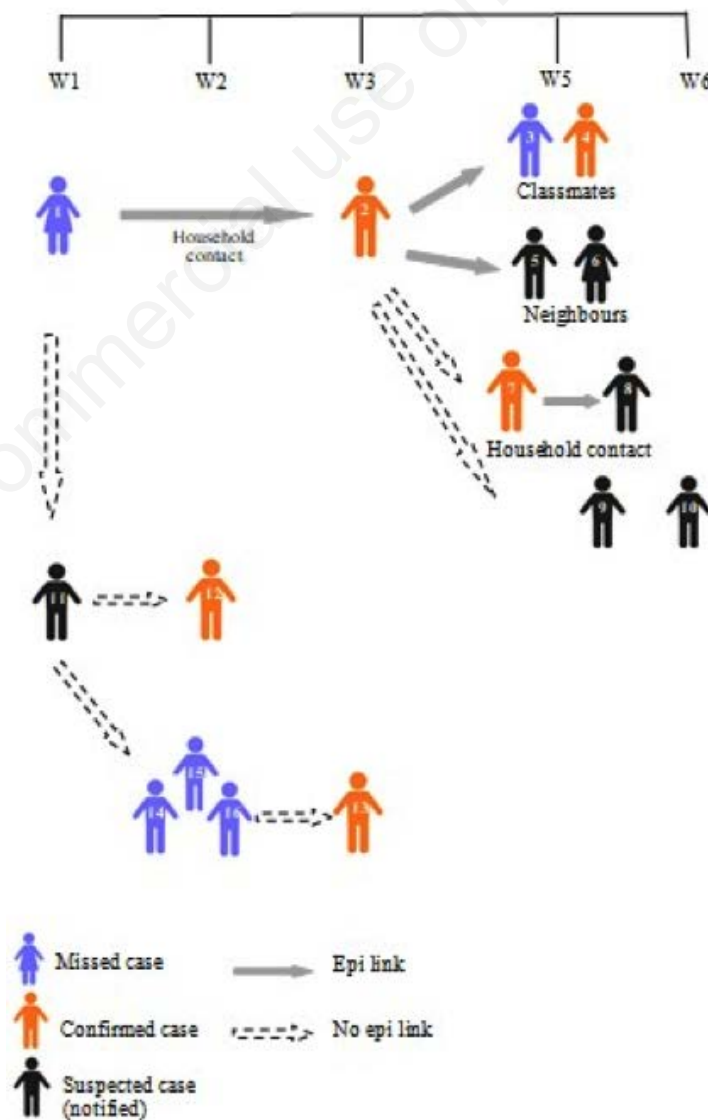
W1 W2 W3 W5 W6

1

Household contact

2

3 4

Classmates

5 6

Neighbours

7 8

Household contact

9 10

11 12

14 15 16 13

Missed case

Confirmed case

Suspected case (notified)

Epi link

No epi link